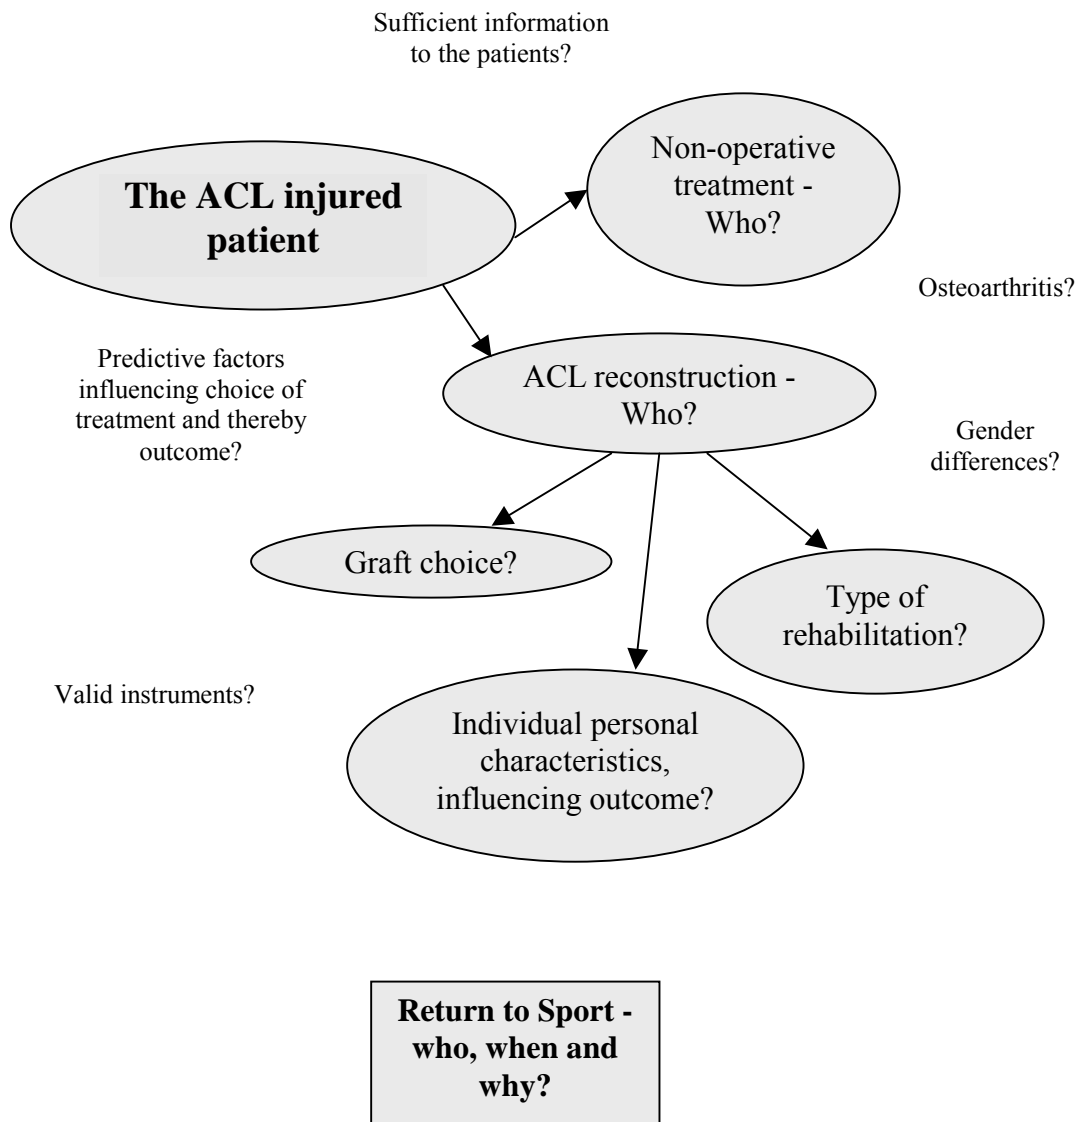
Sufficient information to the patients?

The ACL injured patient

Non-operative treatment - Who?

Osteoarthritis?

Predictive factors influencing choice of treatment and thereby outcome?

ACL reconstruction - Who?

Gender differences?

Graft choice?

Type of rehabilitation?

Valid instruments?

Individual personal characteristics, influencing outcome?

Return to Sport - who, when and why?